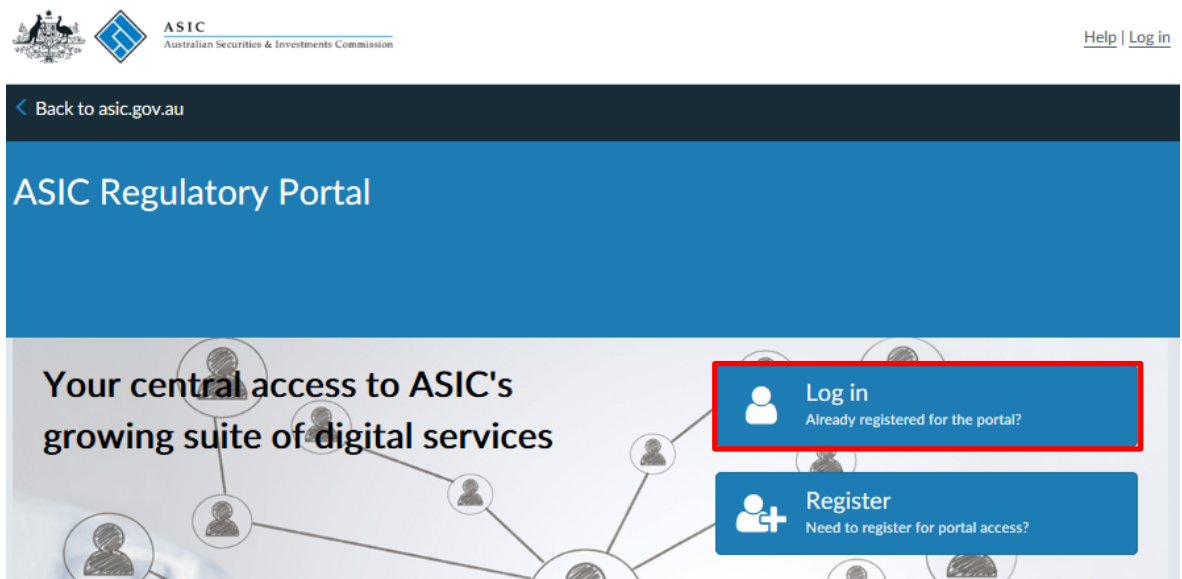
ASIC
Australian Securities & Investments Commission

Help | Log in

Back to asic.gov.au

ASIC Regulatory Portal

Your central access to ASIC's growing suite of digital services

Log in
Already registered for the portal?

Register
Need to register for portal access?